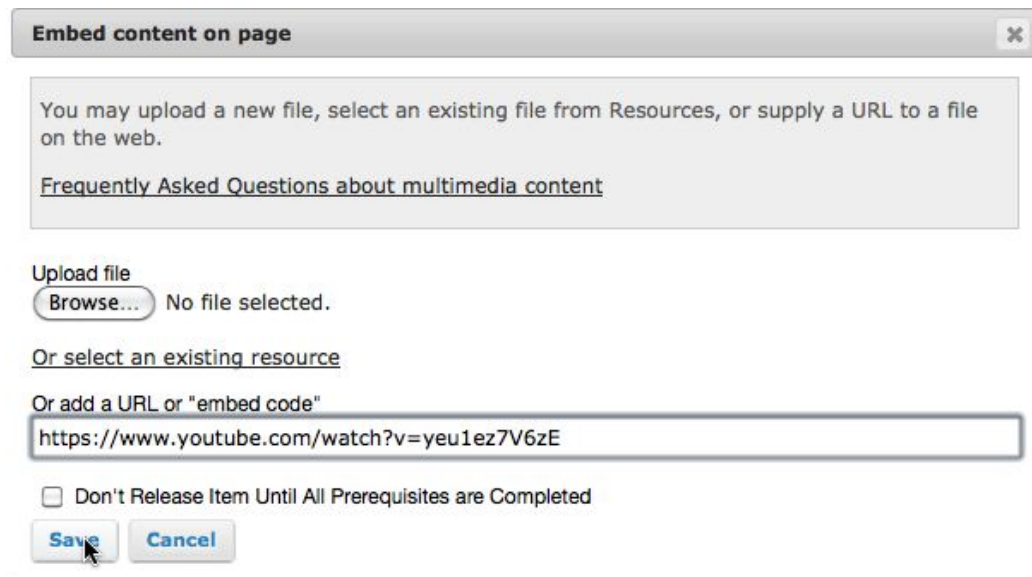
Embed content on page

You may upload a new file, select an existing file from Resources, or supply a URL to a file on the web.

Frequently Asked Questions about multimedia content

Upload file
Browse... No file selected.

Or select an existing resource

Or add a URL or "embed code"
https://www.youtube.com/watch?v=yeu1ez7V6zE

Don't Release Item Until All Prerequisites are Completed

Save Cancel